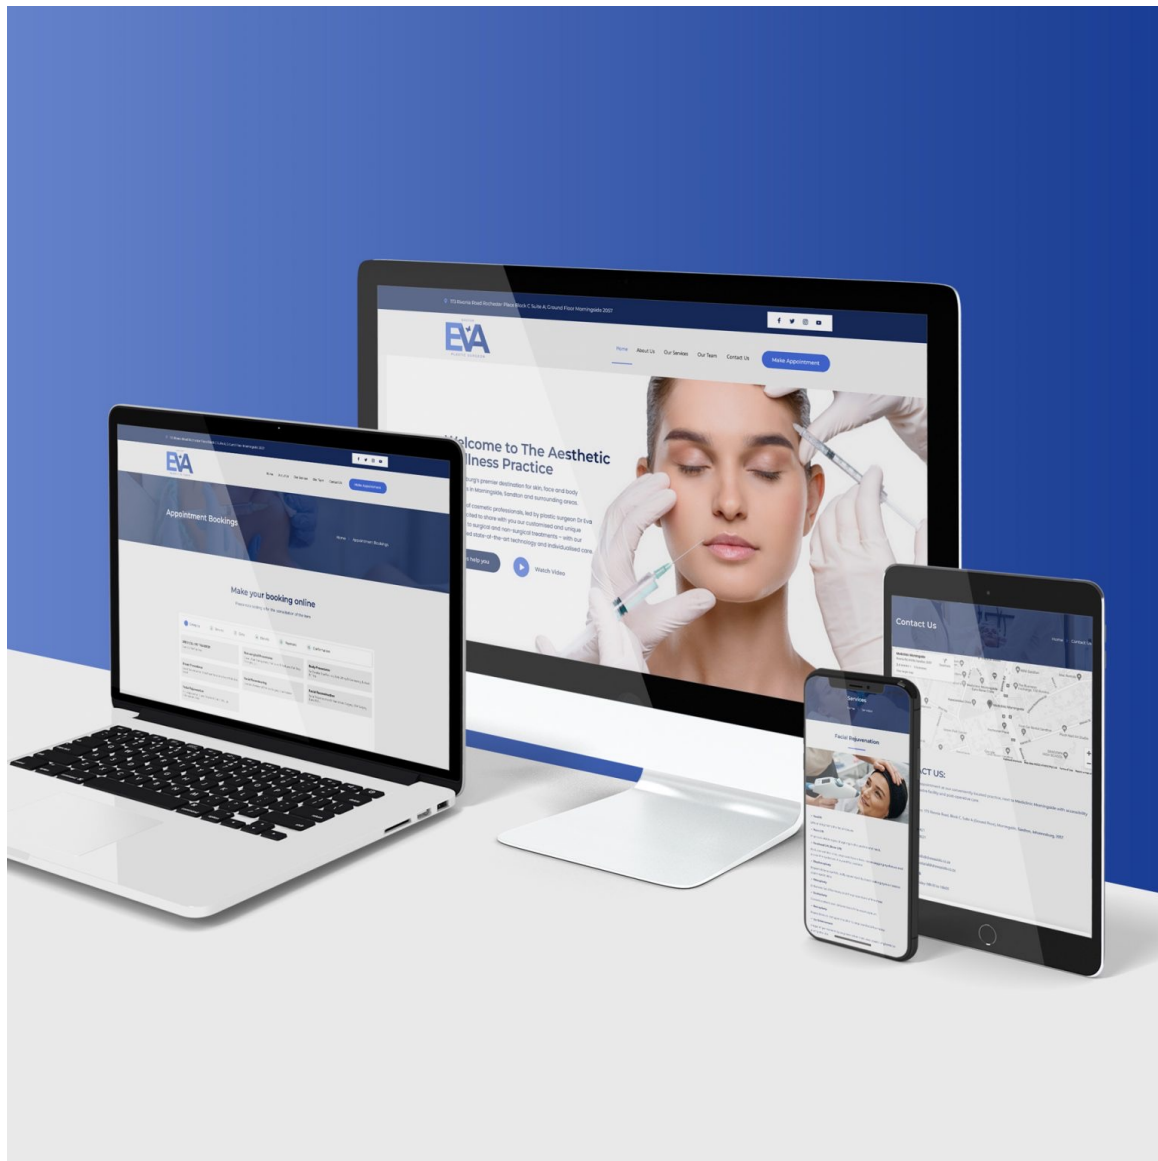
173 Rivonia Road Rochester Place Block C Suite A Ground Floor Morningside 2057

EVA

Home About Us Our Services Our Team Contact Us Make Appointment

Welcome to The Aesthetic Wellness Practice

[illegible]burg's premier destination for skin, face and body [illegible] in Morningside, Sandton and surrounding areas.

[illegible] of cosmetic professionals, led by plastic surgeon Dr Eva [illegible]cited to share with you our customised and unique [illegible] to surgical and non-surgical treatments – with our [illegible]ed state-of-the-art technology and individualised care.

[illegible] help you

Watch Video

EVA

Make Appointment

Appointment Bookings

Home Appointment Bookings

Make your booking online

Contact Us

Home Contact Us

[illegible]CT US:

Services

Facial Rejuvenation